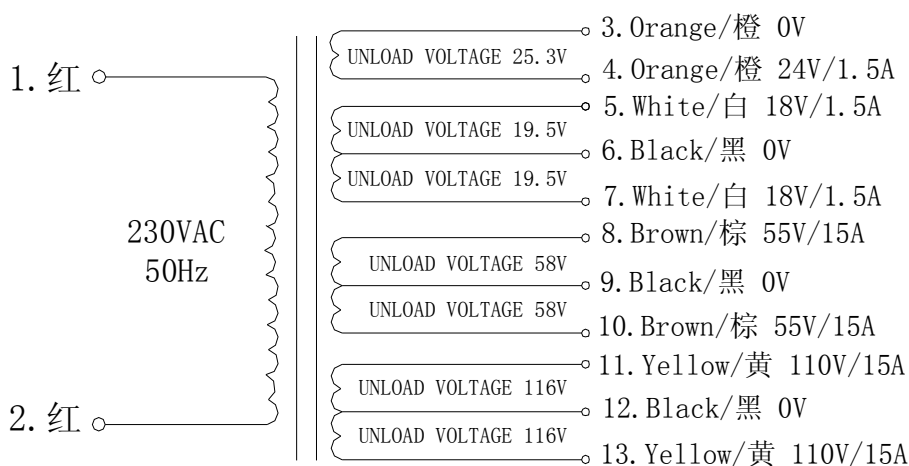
1. 红

2. 红

230VAC
50Hz

UNLOAD VOLTAGE 25.3V
UNLOAD VOLTAGE 19.5V
UNLOAD VOLTAGE 19.5V
UNLOAD VOLTAGE 58V
UNLOAD VOLTAGE 58V
UNLOAD VOLTAGE 116V
UNLOAD VOLTAGE 116V

3. Orange/橙 0V
4. Orange/橙 24V/1.5A
5. White/白 18V/1.5A
6. Black/黑 0V
7. White/白 18V/1.5A
8. Brown/棕 55V/15A
9. Black/黑 0V
10. Brown/棕 55V/15A
11. Yellow/黄 110V/15A
12. Black/黑 0V
13. Yellow/黄 110V/15A